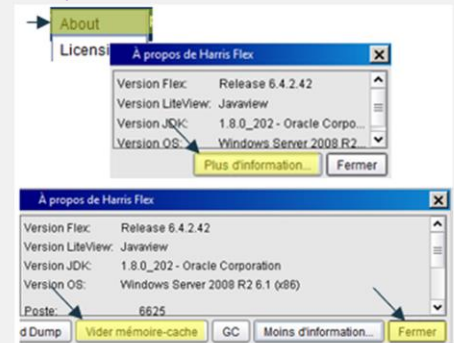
About
Licensi

À propos de Harris Flex
Version Flex: Release 6.4.2.42
Version LiteView: Javaview
Version JDK: 1.8.0_202 - Oracle Corpo...
Version OS: Windows Server 2008 R2...
Plus d'information...
Fermer

À propos de Harris Flex
Version Flex: Release 6.4.2.42
Version LiteView: Javaview
Version JDK: 1.8.0_202 - Oracle Corporation
Version OS: Windows Server 2008 R2 6.1 (x86)
Poste: 6625
d Dump
Vider mémoire-cache
GC
Moins d'information...
Fermer